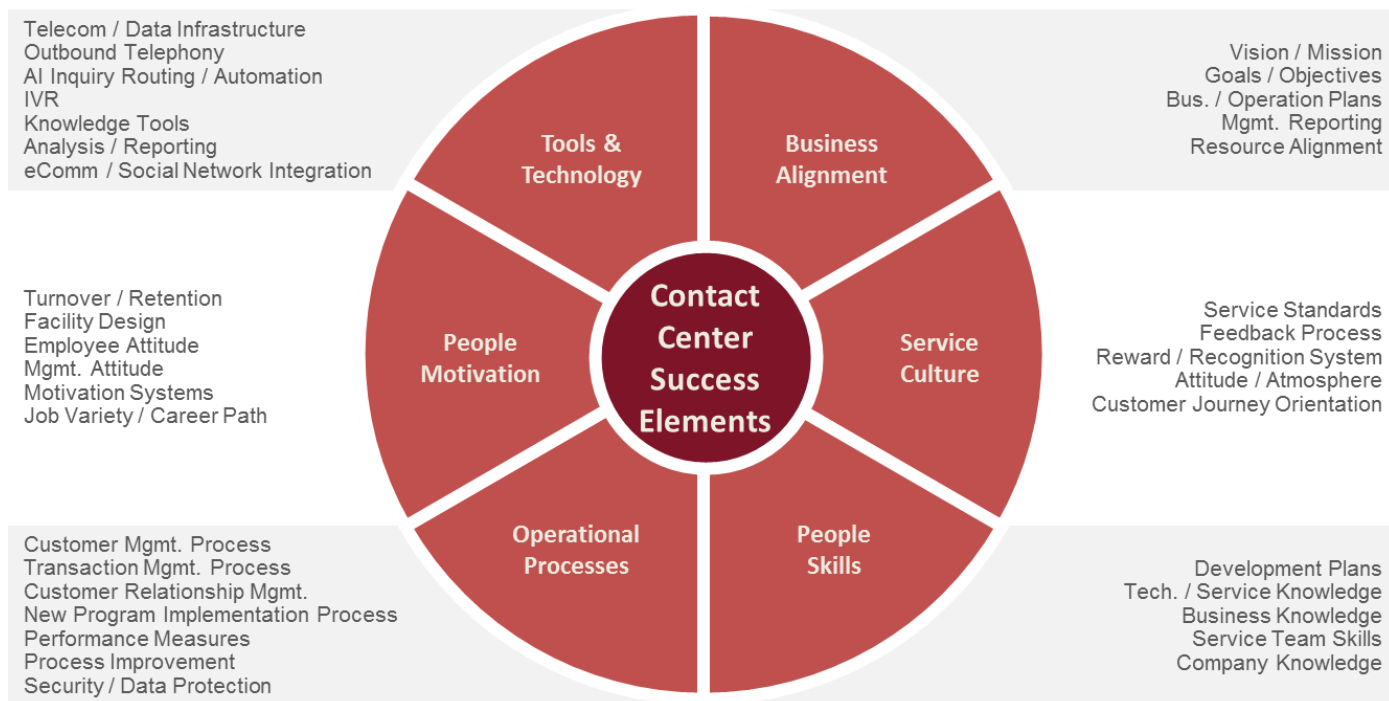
Telecom / Data Infrastructure
Outbound Telephony
AI Inquiry Routing / Automation
IVR
Knowledge Tools
Analysis / Reporting
eComm / Social Network Integration

Tools & Technology

Business Alignment

Vision / Mission
Goals / Objectives
Bus. / Operation Plans
Mgmt. Reporting
Resource Alignment

Turnover / Retention
Facility Design
Employee Attitude
Mgmt. Attitude
Motivation Systems
Job Variety / Career Path

People Motivation

Contact Center Success Elements

Service Culture

Service Standards
Feedback Process
Reward / Recognition System
Attitude / Atmosphere
Customer Journey Orientation

Operational Processes

People Skills

Customer Mgmt. Process
Transaction Mgmt. Process
Customer Relationship Mgmt.
New Program Implementation Process
Performance Measures
Process Improvement
Security / Data Protection

Development Plans
Tech. / Service Knowledge
Business Knowledge
Service Team Skills
Company Knowledge